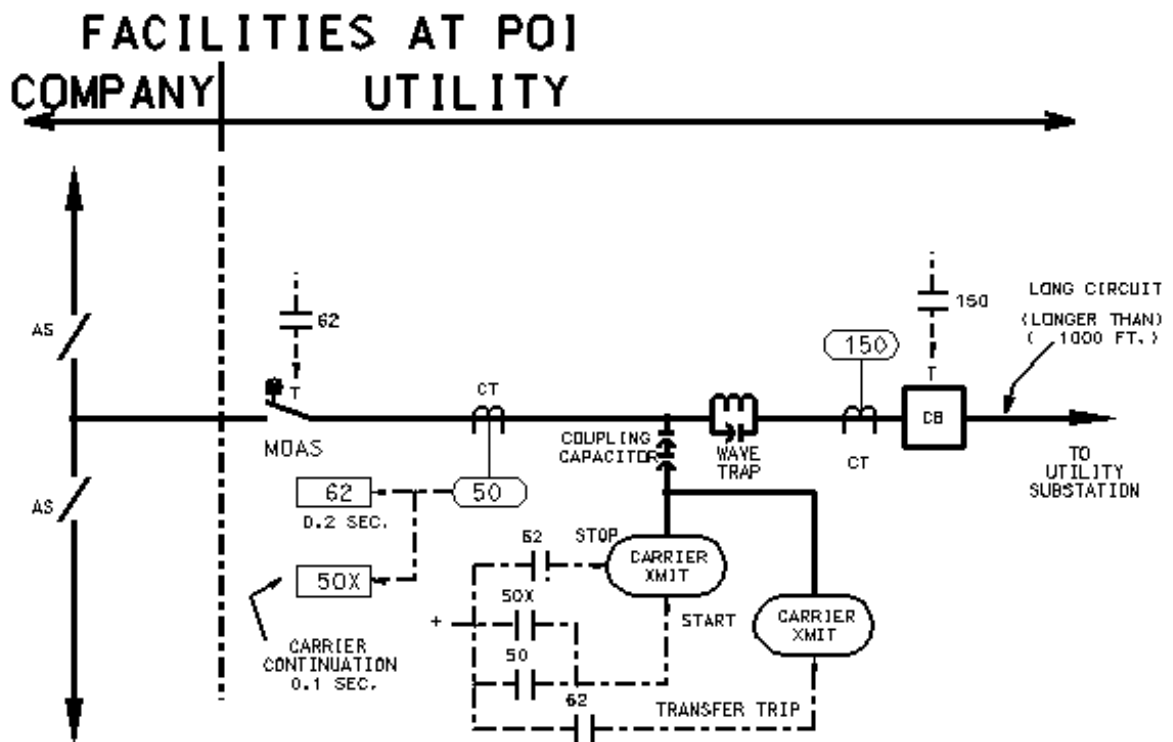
FACILITIES AT POI

COMPANY

UTILITY

AS

AS

62

T

MOAS

CT

50

62

0.2 SEC.

50X

CARRIER CONTINUATION 0.1 SEC.

COUPLING CAPACITOR

WAVE TRAP

150

150

T

CT

CB

LONG CIRCUIT

(LONGER THAN) (1000 FT.)

TO UTILITY SUBSTATION

62

STOP

CARRIER XMIT

50X

+

START

CARRIER XMIT

50

62

TRANSFER TRIP